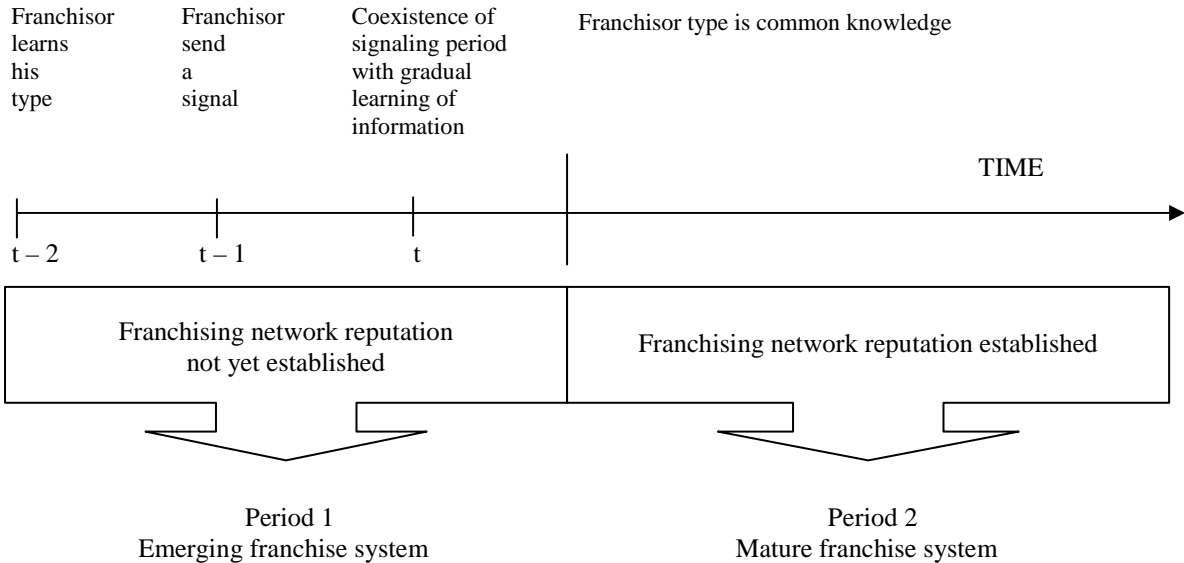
Franchisor learns his type

Franchisor send a signal

Coexistence of signaling period with gradual learning of information

Franchisor type is common knowledge

TIME

t – 2

t – 1

t

Franchising network reputation not yet established

Franchising network reputation established

Period 1
Emerging franchise system

Period 2
Mature franchise system